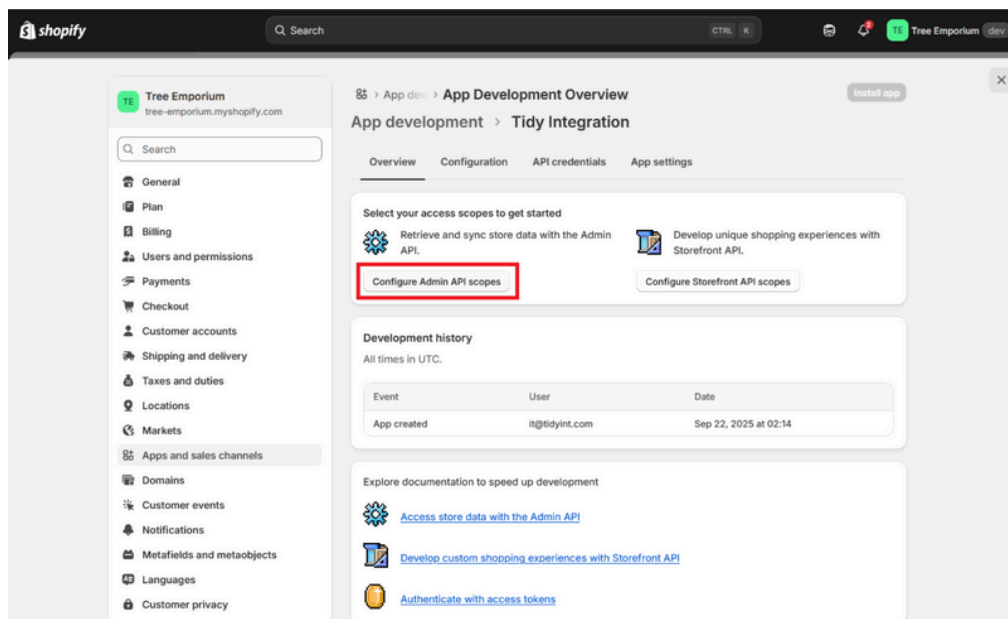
shopify

Search CTRL K

2

TE Tree Emporium dev

TE Tree Emporium
tree-emporium.myshopify.com

Search

General
Plan
Billing
Users and permissions
Payments
Checkout
Customer accounts
Shipping and delivery
Taxes and duties
Locations
Markets
Apps and sales channels
Domains
Customer events
Notifications
Metafields and metaobjects
Languages
Customer privacy

> App dev > App Development Overview

Install app

App development > Tidy Integration

Overview Configuration API credentials App settings

Select your access scopes to get started

Retrieve and sync store data with the Admin API.

Develop unique shopping experiences with Storefront API.

Configure Admin API scopes

Configure Storefront API scopes

Development history

All times in UTC.

| Event | User | Date |
|---|---|---|
| App created | it@tidyint.com | Sep 22, 2025 at 02:14 |

Explore documentation to speed up development

Access store data with the Admin API

Develop custom shopping experiences with Storefront API

Authenticate with access tokens